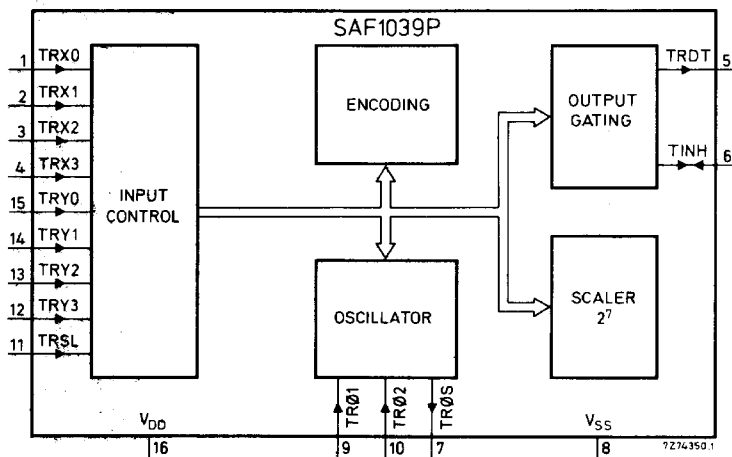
SAF1039P

1 TRX0
2 TRX1
3 TRX2
4 TRX3
15 TRY0
14 TRY1
13 TRY2
12 TRY3
11 TRSL

INPUT CONTROL

ENCODING

OSCILLATOR

OUTPUT GATING

SCALER $2^7$

TRDT 5
TINH 6

TRØ1
TRØ2
TRØS

$V_{DD}$
16
9
10
7
$V_{SS}$
8

7Z74350.1